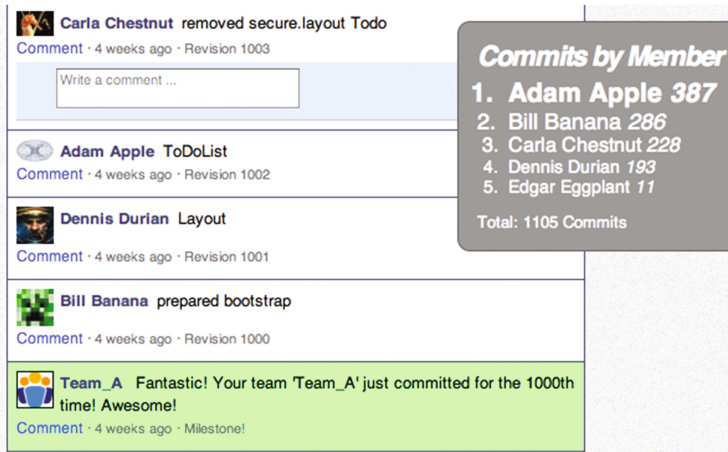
Carla Chestnut removed secure.layout Todo
Comment · 4 weeks ago · Revision 1003

Write a comment ...

Adam Apple ToDoList
Comment · 4 weeks ago · Revision 1002

Dennis Durian Layout
Comment · 4 weeks ago · Revision 1001

Bill Banana prepared bootstrap
Comment · 4 weeks ago · Revision 1000

Team_A Fantastic! Your team 'Team_A' just committed for the 1000th time! Awesome!
Comment · 4 weeks ago · Milestone!

Commits by Member
1. Adam Apple 387
2. Bill Banana 286
3. Carla Chestnut 228
4. Dennis Durian 193
5. Edgar Eggplant 11

Total: 1105 Commits